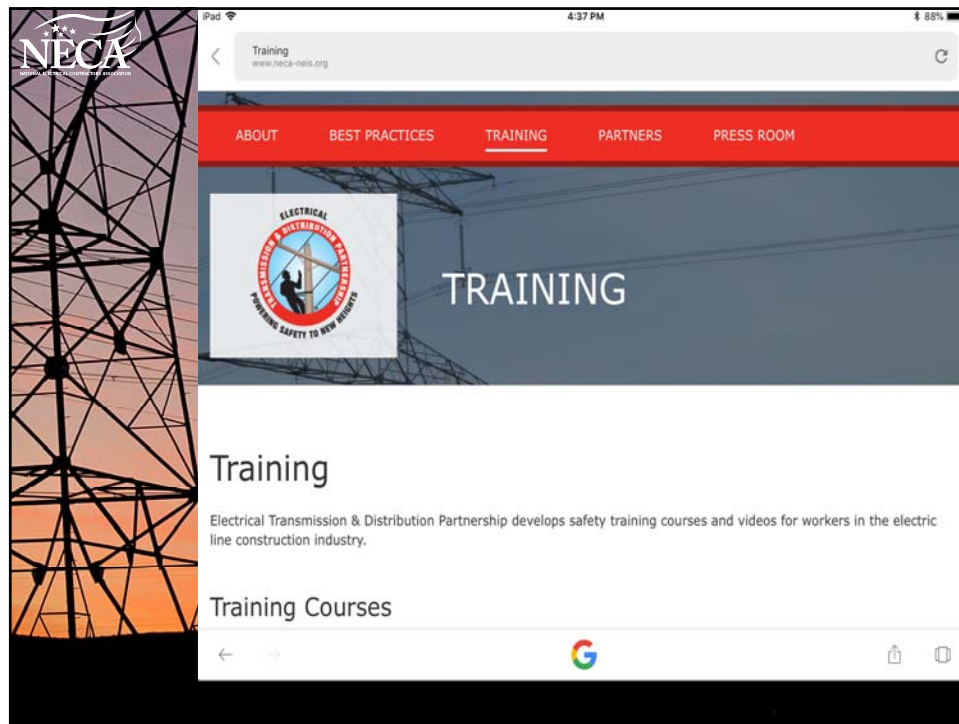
NECA
NATIONAL ELECTRICAL CONTRACTORS ASSOCIATION

iPad
4:37 PM
88%

Training
www.neca-neis.org

ABOUT BEST PRACTICES TRAINING PARTNERS PRESS ROOM

ELECTRICAL TRANSMISSION & DISTRIBUTION PARTNERSHIP
POWERING SAFETY TO NEW HEIGHTS

TRAINING

Training

Electrical Transmission & Distribution Partnership develops safety training courses and videos for workers in the electric line construction industry.

Training Courses

G